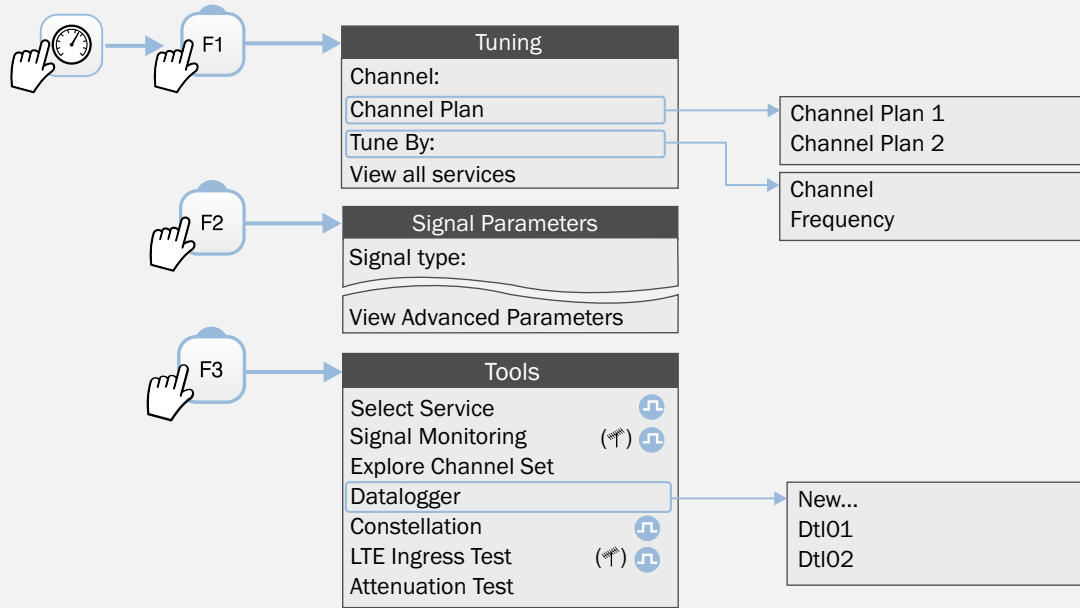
F1

Tuning
Channel:
Channel Plan
Tune By:
View all services

Channel Plan 1
Channel Plan 2

Channel
Frequency

F2

Signal Parameters
Signal type:
View Advanced Parameters

F3

Tools
Select Service
Signal Monitoring
Explore Channel Set
Datalogger
Constellation
LTE Ingress Test
Attenuation Test

New...
Dtl01
Dtl02